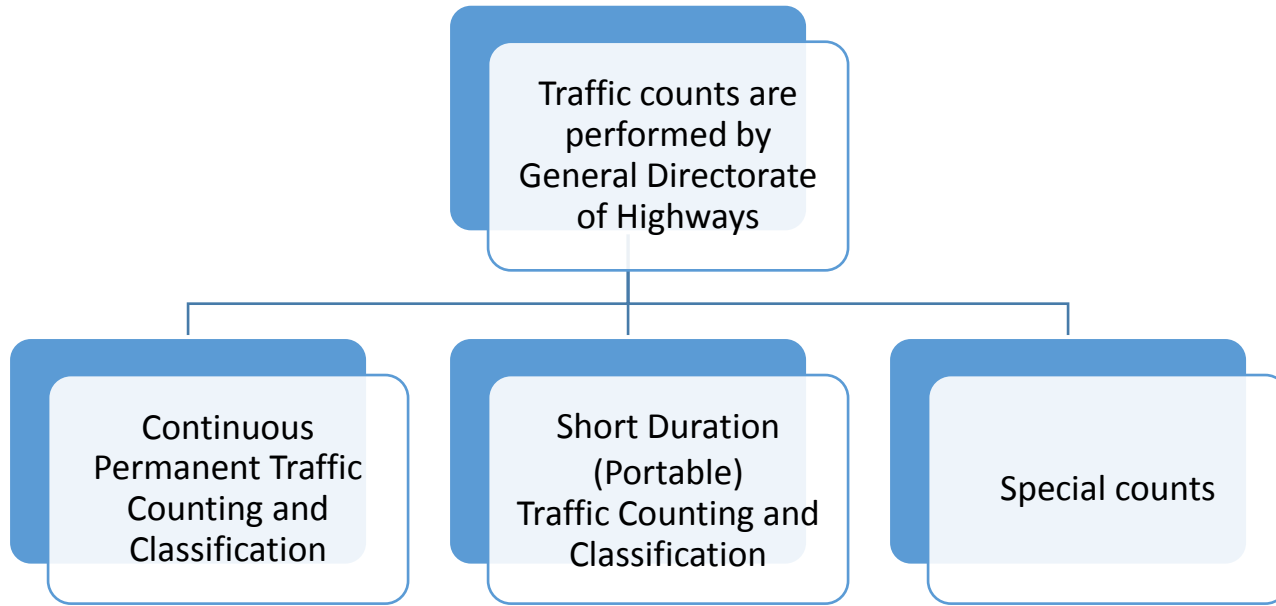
Traffic counts are performed by General Directorate of Highways

Continuous Permanent Traffic Counting and Classification

Short Duration (Portable) Traffic Counting and Classification

Special counts